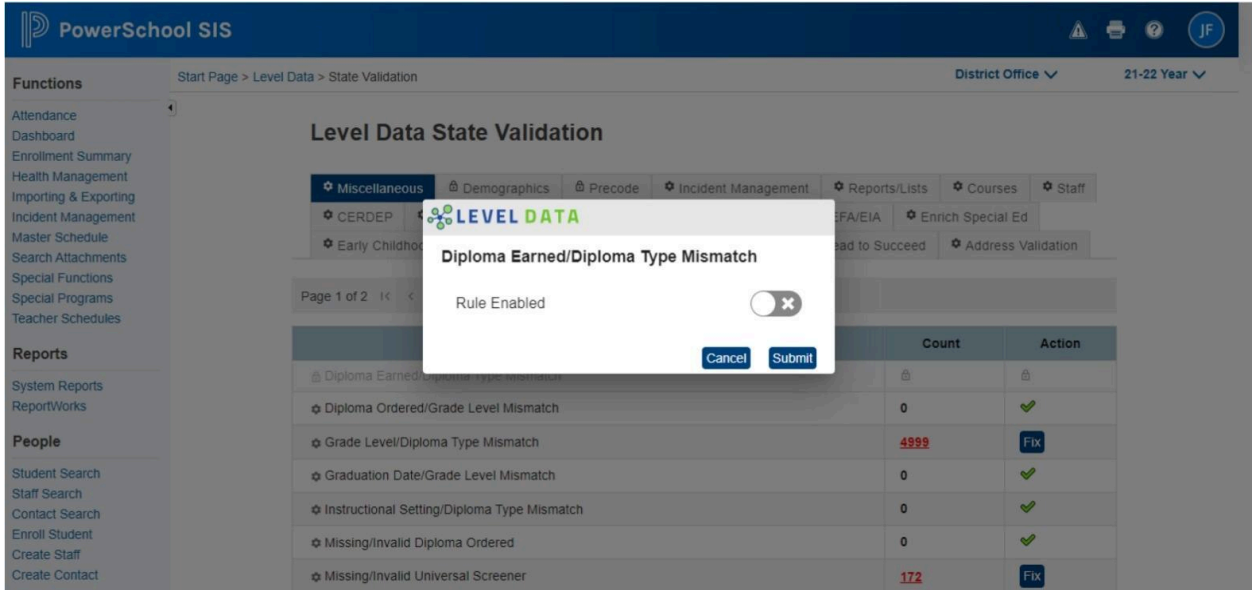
PowerSchool SIS

JF

Functions

Attendance
Dashboard
Enrollment Summary
Health Management
Importing & Exporting
Incident Management
Master Schedule
Search Attachments
Special Functions
Special Programs
Teacher Schedules

Reports

System Reports
ReportWorks

People

Student Search
Staff Search
Contact Search
Enroll Student
Create Staff
Create Contact

Start Page > Level Data > State Validation

District Office

21-22 Year

Level Data State Validation

Miscellaneous | Demographics | Precode | Incident Management | Reports/Lists | Courses | Staff
CERDEP | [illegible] | EFA/EIA | Enrich Special Ed
Early Childhoo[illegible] | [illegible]ead to Succeed | Address Validation

Page 1 of 2

LEVEL DATA

Diploma Earned/Diploma Type Mismatch

Rule Enabled

Cancel Submit

| | Count | Action |
|---|---|---|
| Diploma Earned/Diploma Type Mismatch | | |
| Diploma Ordered/Grade Level Mismatch | 0 | |
| Grade Level/Diploma Type Mismatch | 4999 | Fix |
| Graduation Date/Grade Level Mismatch | 0 | |
| Instructional Setting/Diploma Type Mismatch | 0 | |
| Missing/Invalid Diploma Ordered | 0 | |
| Missing/Invalid Universal Screener | 172 | Fix |